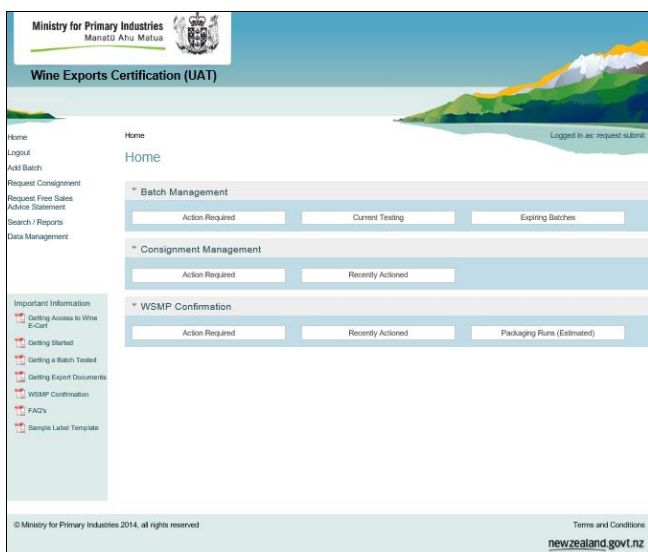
Ministry for Primary Industries
Manatū Ahu Matua

Wine Exports Certification (UAT)

Home
Logout
Add Batch
Request Consignment
Request Free Sales Advice Statement
Search / Reports
Data Management

Important Information
Getting Access to Wine E-Cert
Getting Started
Getting a Batch Tested
Getting Export Documents
WSMP Confirmation
FAQ's
Sample Label Template

Home
Logged in as: request submit

Home

Batch Management
Action Required
Current Testing
Expiring Batches

Consignment Management
Action Required
Recently Actioned

WSMP Confirmation
Action Required
Recently Actioned
Packaging Runs (Estimated)

© Ministry for Primary Industries 2014, all rights reserved
Terms and Conditions
newzealand.govt.nz